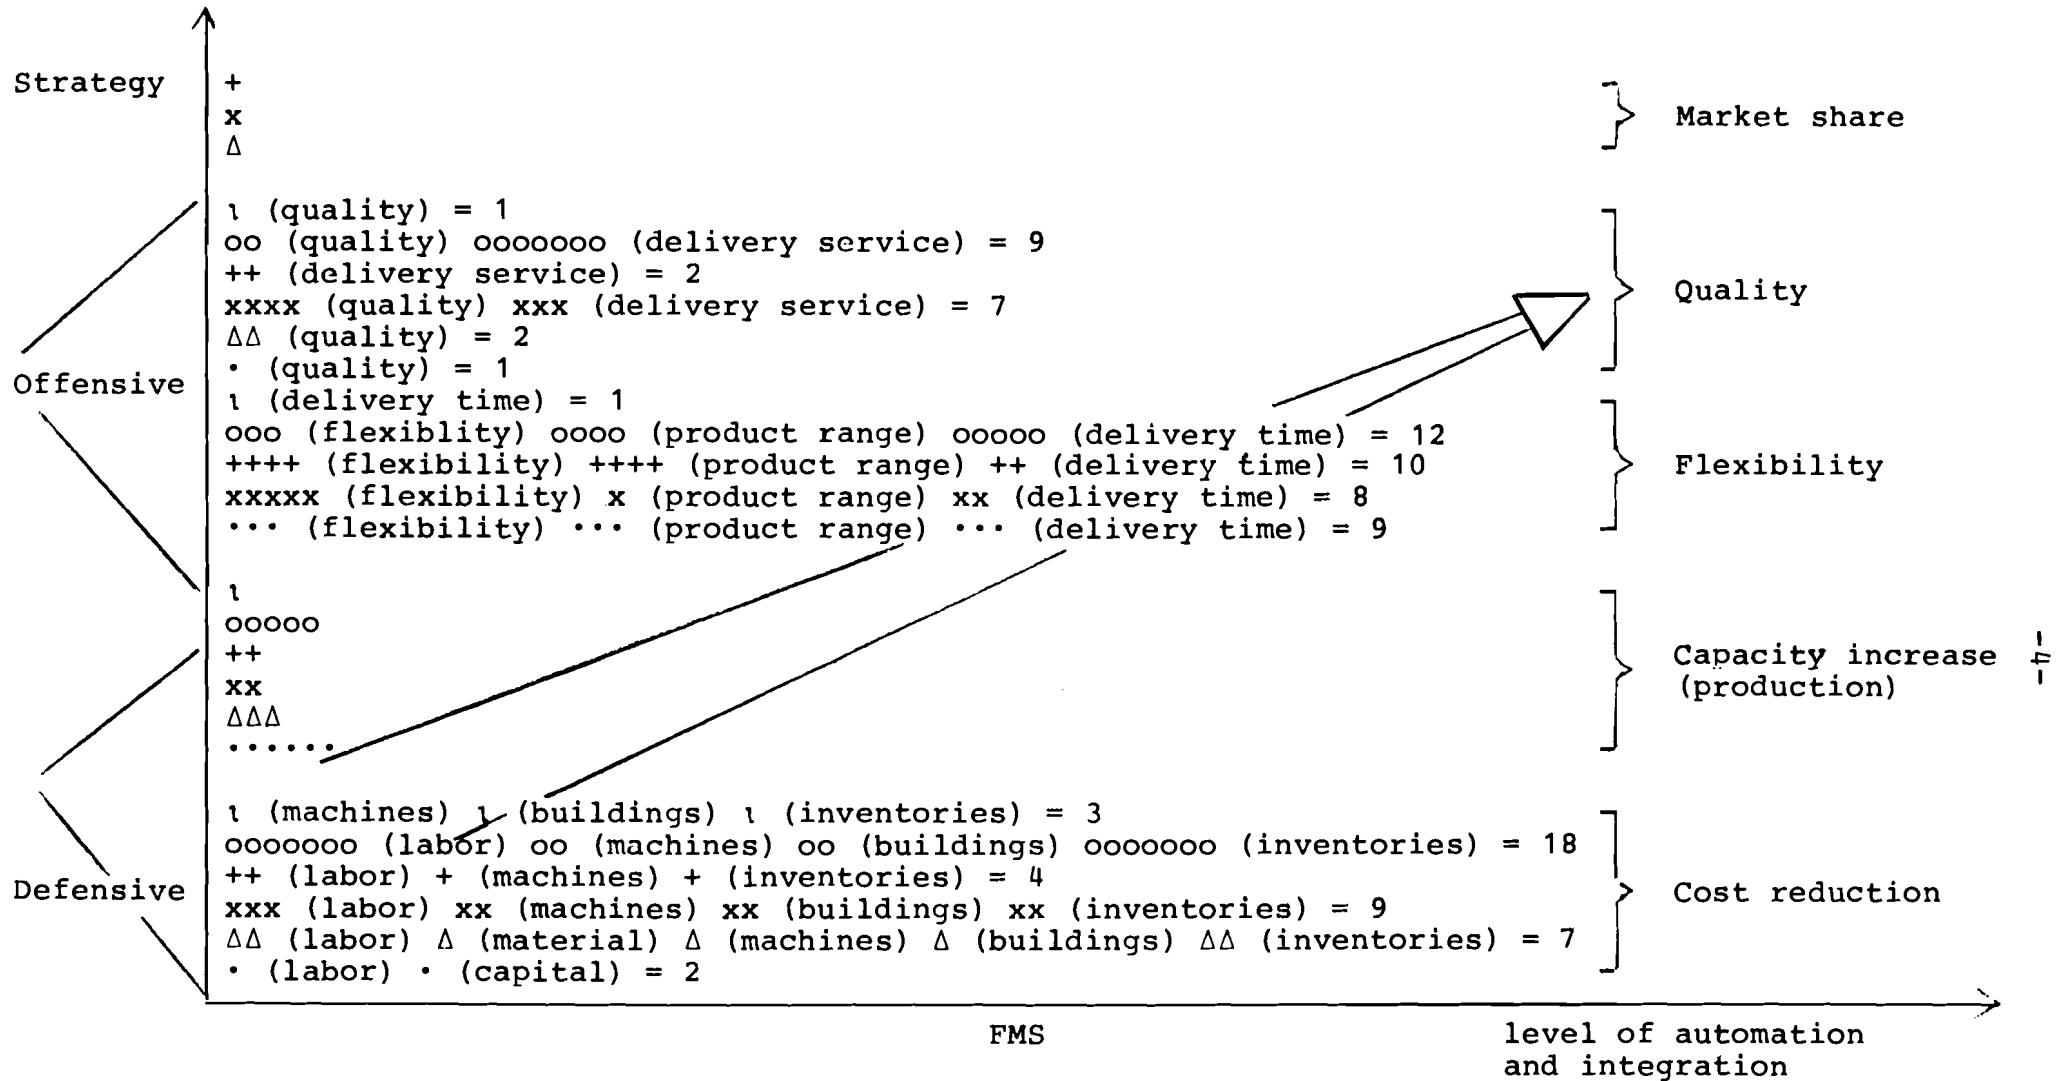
Strategy

Offensive

Defensive

+
x
Δ

ι (quality) = 1
oo (quality) ooooooo (delivery service) = 9
++ (delivery service) = 2
xxxx (quality) xxx (delivery service) = 7
ΔΔ (quality) = 2
• (quality) = 1
ι (delivery time) = 1
ooo (flexiblity) oooo (product range) ooooo (delivery time) = 12
++++ (flexibility) ++++ (product range) ++ (delivery time) = 10
xxxxx (flexibility) x (product range) xx (delivery time) = 8
••• (flexibility) ••• (product range) ••• (delivery time) = 9

ι
ooooo
++
xx
ΔΔΔ
••••••

ι (machines) ι (buildings) ι (inventories) = 3
ooooooo (labor) oo (machines) oo (buildings) oooooo (inventories) = 18
++ (labor) + (machines) + (inventories) = 4
xxx (labor) xx (machines) xx (buildings) xx (inventories) = 9
ΔΔ (labor) Δ (material) Δ (machines) Δ (buildings) ΔΔ (inventories) = 7
• (labor) • (capital) = 2

Market share

Quality

Flexibility

Capacity increase (production)

Cost reduction

-4-

FMS

level of automation and integration